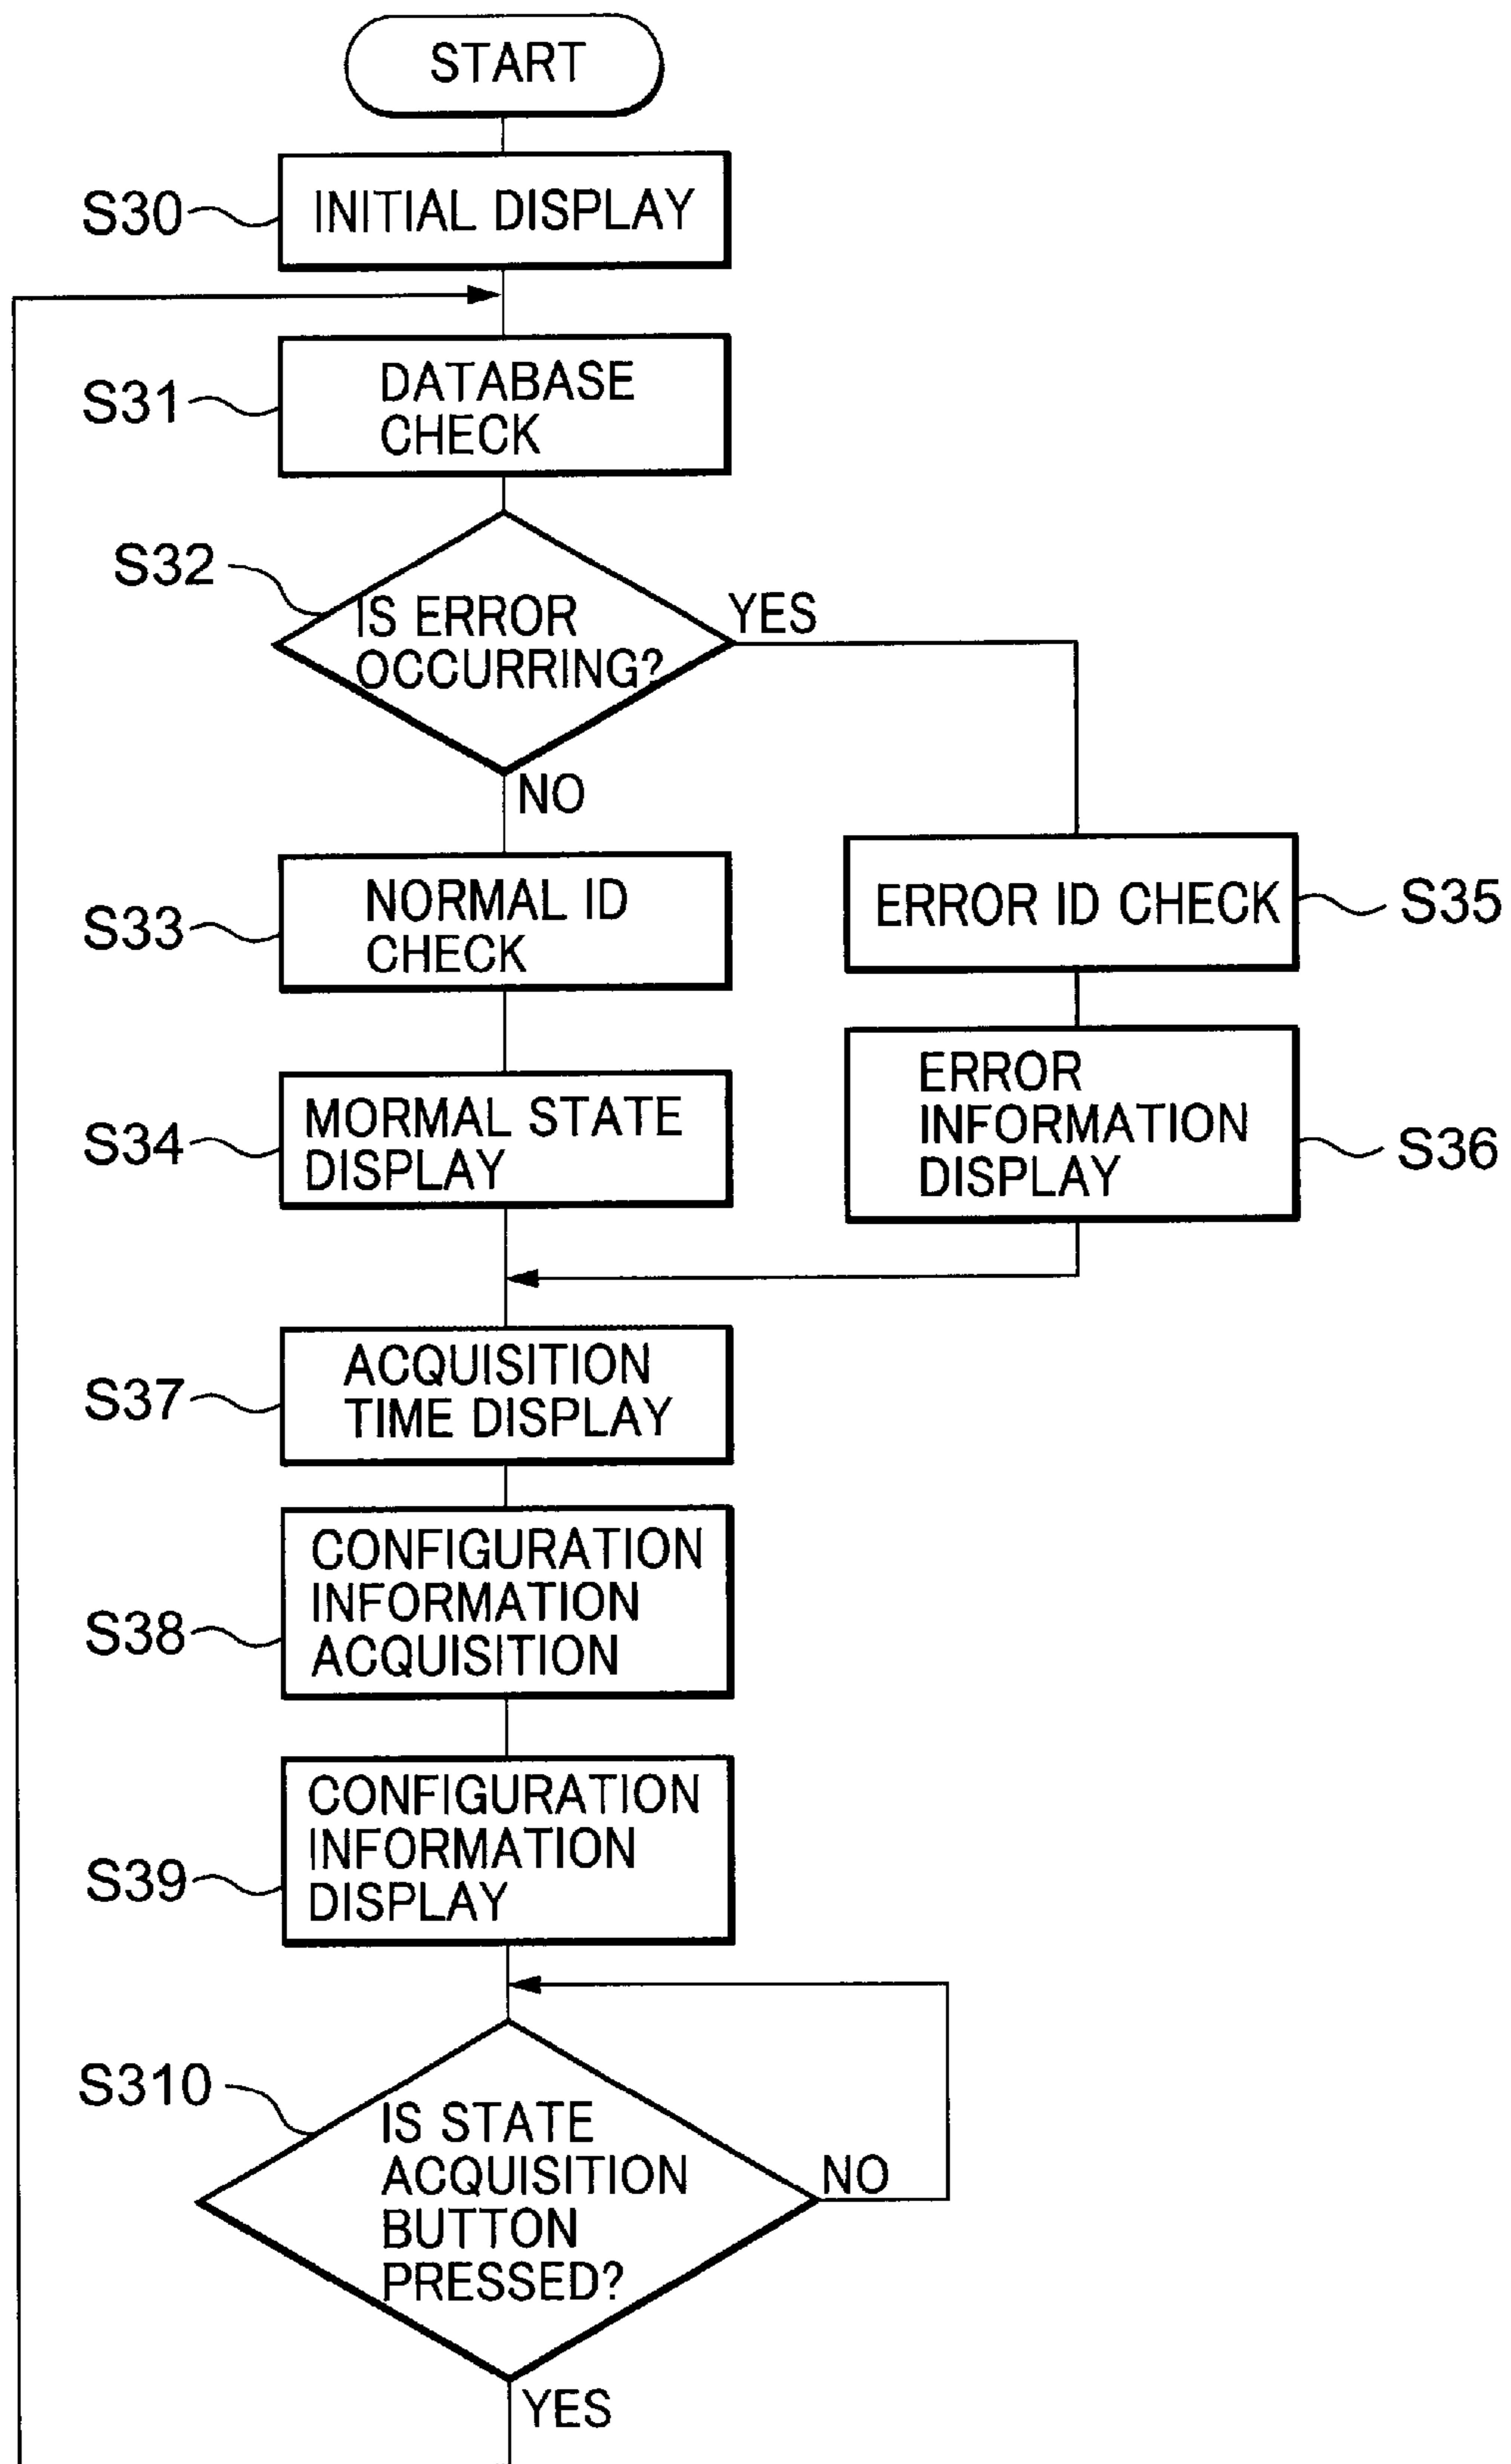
START

S30 INITIAL DISPLAY

S31 DATABASE CHECK

S32 IS ERROR OCCURRING?

YES

NO

S33 NORMAL ID CHECK

ERROR ID CHECK S35

S34 MORMAL STATE DISPLAY

ERROR INFORMATION DISPLAY S36

S37 ACQUISITION TIME DISPLAY

S38 CONFIGURATION INFORMATION ACQUISITION

S39 CONFIGURATION INFORMATION DISPLAY

S310 IS STATE ACQUISITION BUTTON PRESSED?

NO

YES